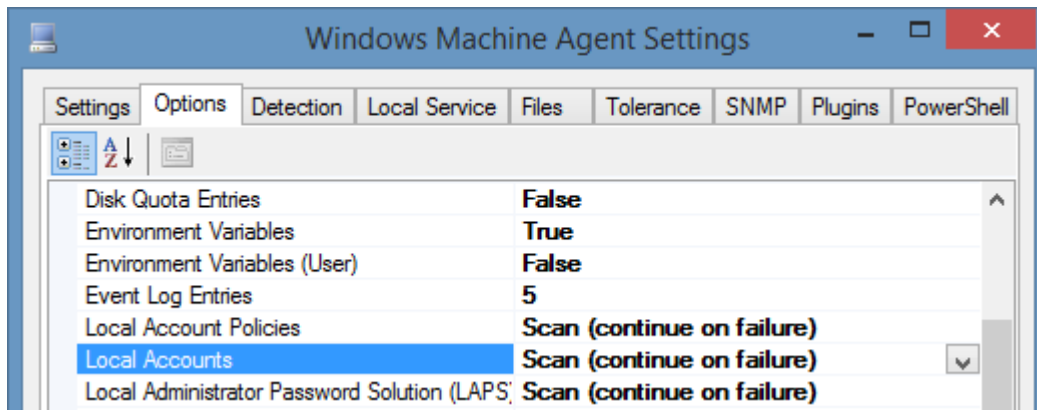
Windows Machine Agent Settings

Settings Options Detection Local Service Files Tolerance SNMP Plugins PowerShell

| | |
|---|---|
| Disk Quota Entries | False |
| Environment Variables | True |
| Environment Variables (User) | False |
| Event Log Entries | 5 |
| Local Account Policies | Scan (continue on failure) |
| Local Accounts | Scan (continue on failure) |
| Local Administrator Password Solution (LAPS | Scan (continue on failure) |